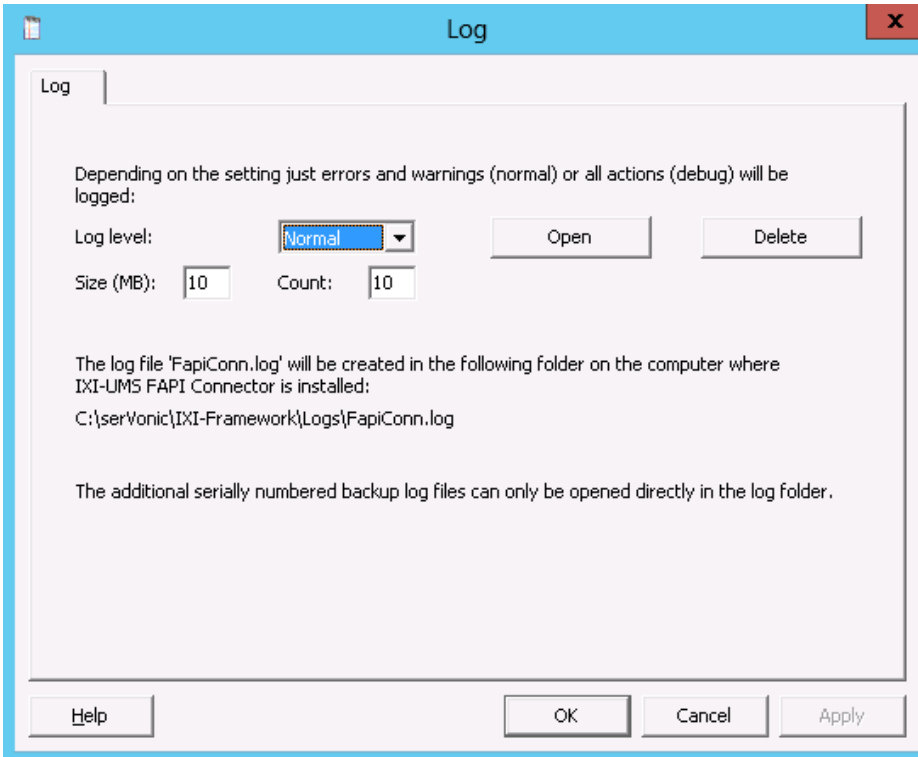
Log

Log

Depending on the setting just errors and warnings (normal) or all actions (debug) will be logged:

Log level: Normal Open Delete

Size (MB): 10 Count: 10

The log file 'FapiConn.log' will be created in the following folder on the computer where IXI-UMS FAPI Connector is installed:

C:\serVonic\IXI-Framework\Logs\FapiConn.log

The additional serially numbered backup log files can only be opened directly in the log folder.

Help OK Cancel Apply